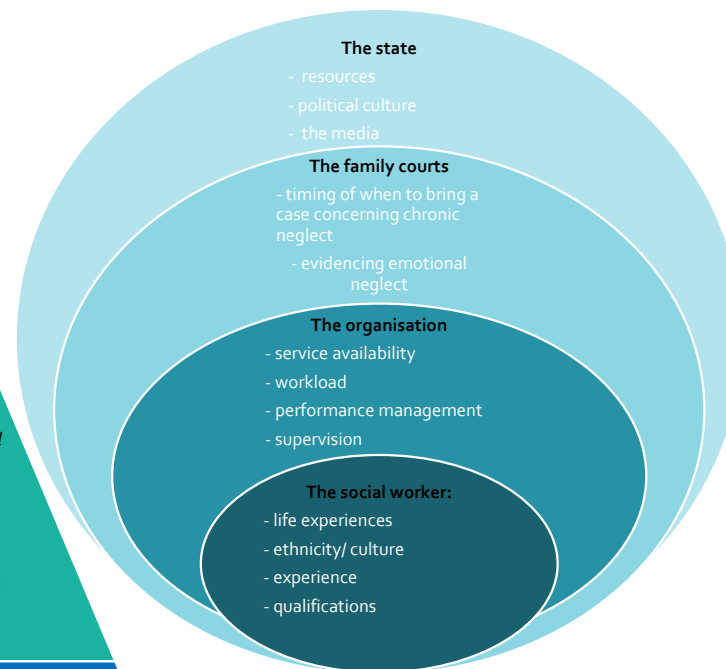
The state

- resources

- political culture

- the media

The family courts

- timing of when to bring a case concerning chronic neglect

- evidencing emotional neglect

The organisation

- service availability

- workload

- performance management

- supervision

The social worker:

- life experiences

- ethnicity/ culture

- experience

- qualifications